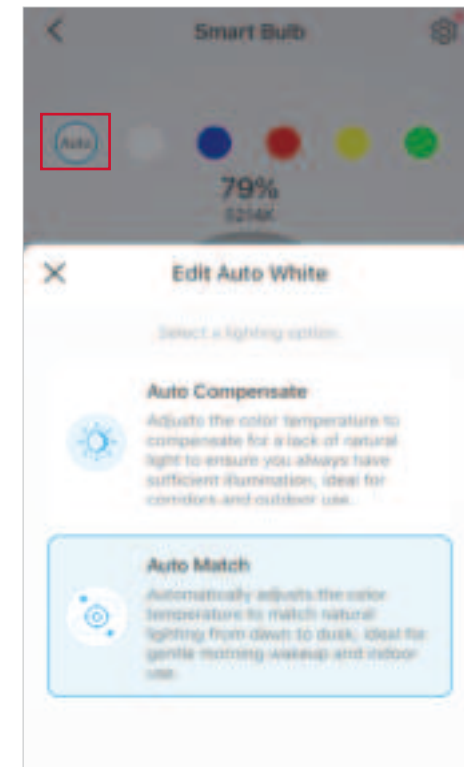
Smart Bulb

Auto

79%

5214K

Edit Auto White

Select a lighting option

Auto Compensate

Adjusts the color temperature to compensate for a lack of natural light to ensure you always have sufficient illumination. Ideal for corridors and outdoor use.

Auto Match

Automatically adjusts the color temperature to match natural lighting from dawn to dusk. Ideal for gentle morning wakeup and indoor use.